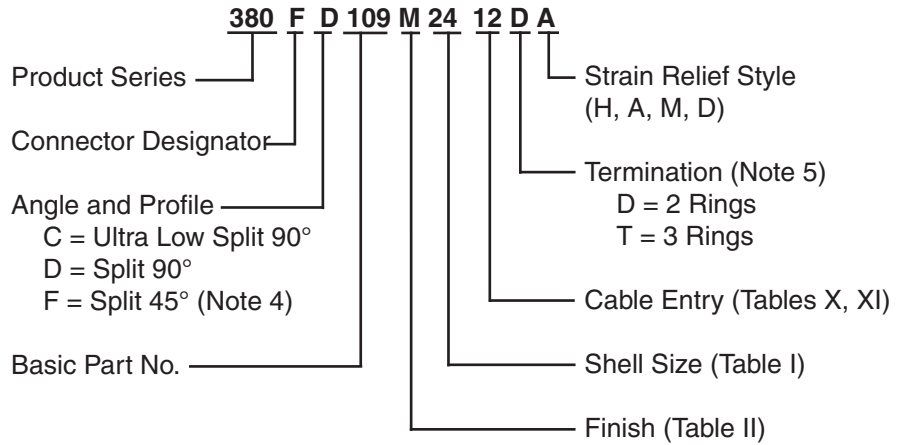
380 F D 109 M 24 12 D A

Product Series

Connector Designator

Angle and Profile
C = Ultra Low Split 90°
D = Split 90°
F = Split 45° (Note 4)

Basic Part No.

Strain Relief Style
(H, A, M, D)

Termination (Note 5)
D = 2 Rings
T = 3 Rings

Cable Entry (Tables X, XI)

Shell Size (Table I)

Finish (Table II)